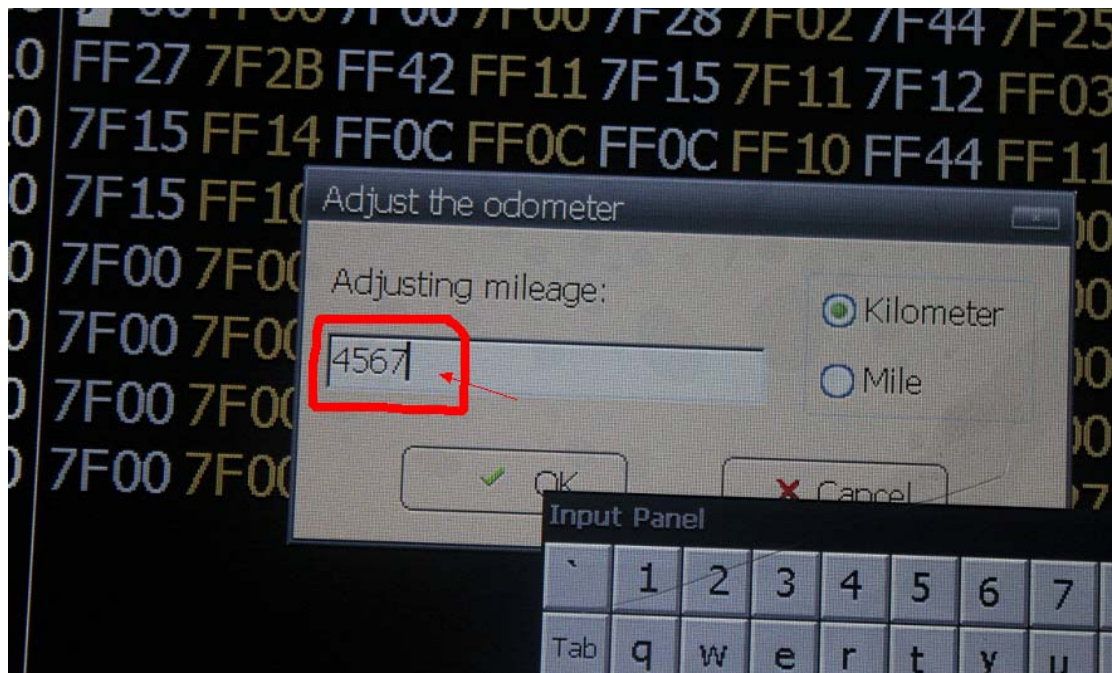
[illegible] 7F00 7F00 7F28 7F02 7F44 7F25
10 FF27 7F2B FF42 FF11 7F15 7F11 7F12 FF03
20 7F15 FF14 FF0C FF0C FF0C FF10 FF44 FF11
0 7F15 FF1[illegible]
0 7F00 7F0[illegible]
0 7F00 7F0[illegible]
0 7F00 7F0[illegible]
0 7F00 7F0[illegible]

Adjust the odometer

Adjusting mileage:

4567

Kilometer

Mile

OK

Cancel

Input Panel

` 1 2 3 4 5 6 7

Tab q w e r t y u